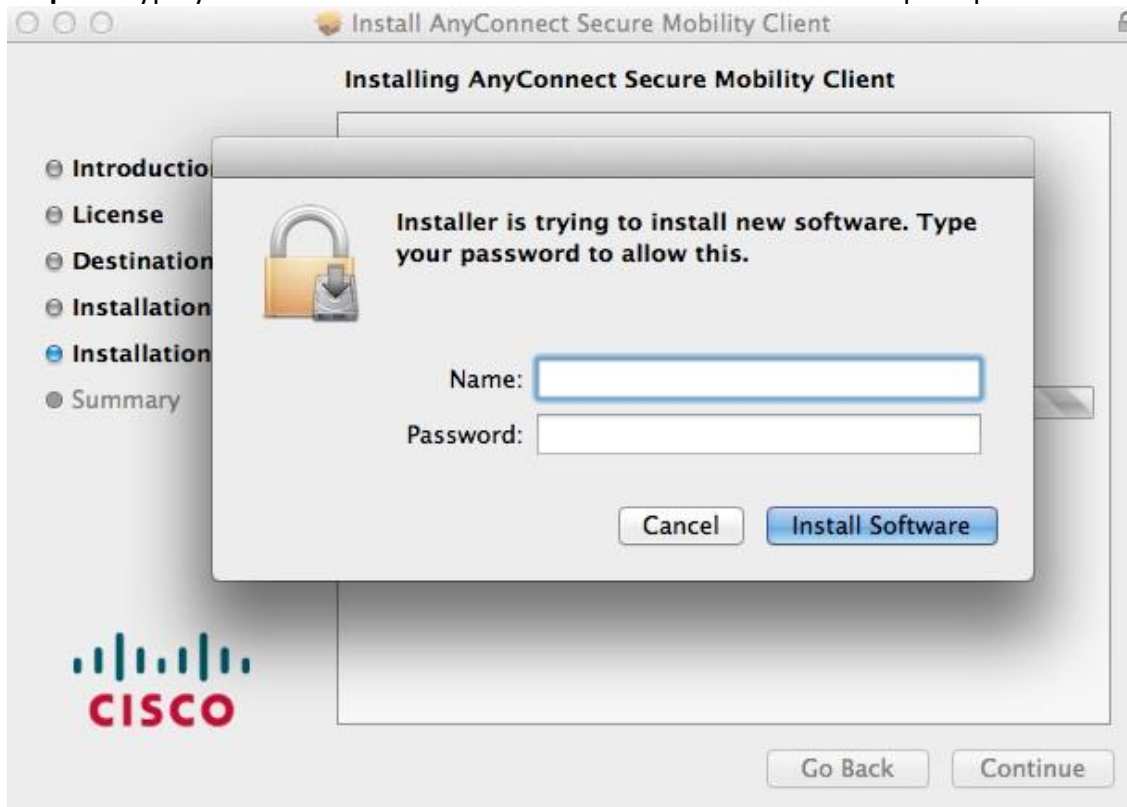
Install AnyConnect Secure Mobility Client

Installing AnyConnect Secure Mobility Client

Introductio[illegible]
License
Destination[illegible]
Installation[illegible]
Installation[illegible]
Summary

Installer is trying to install new software. Type your password to allow this.

Name:
Password:

Cancel
Install Software

cisco

Go Back
Continue